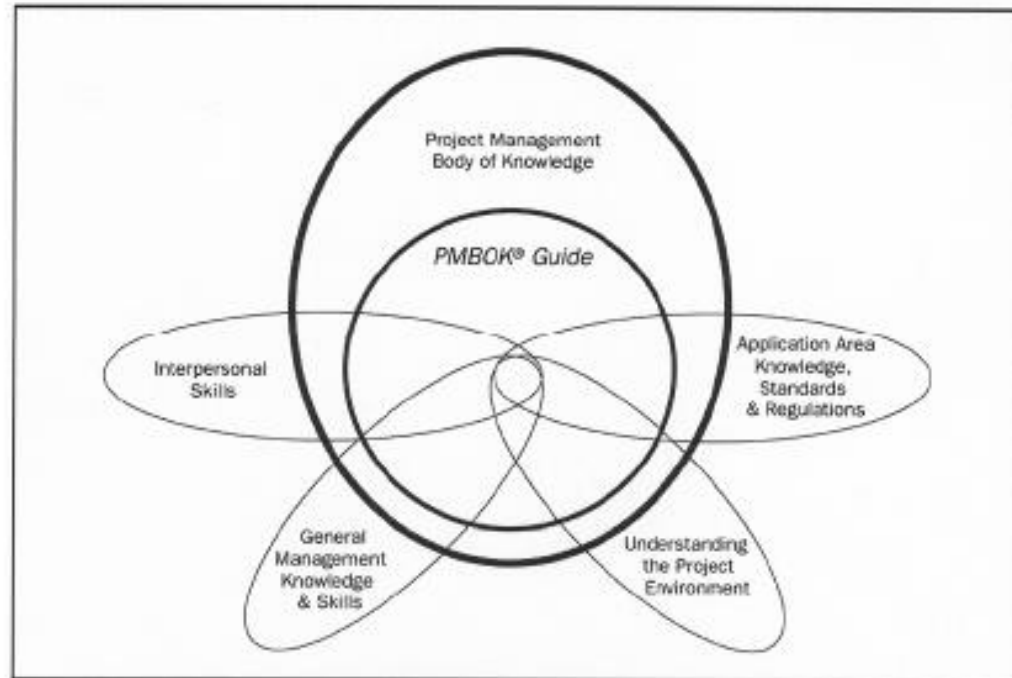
Project Management Body of Knowledge

PMBOK® Guide

Interpersonal Skills

Application Area Knowledge, Standards & Regulations

General Management Knowledge & Skills

Understanding the Project Environment